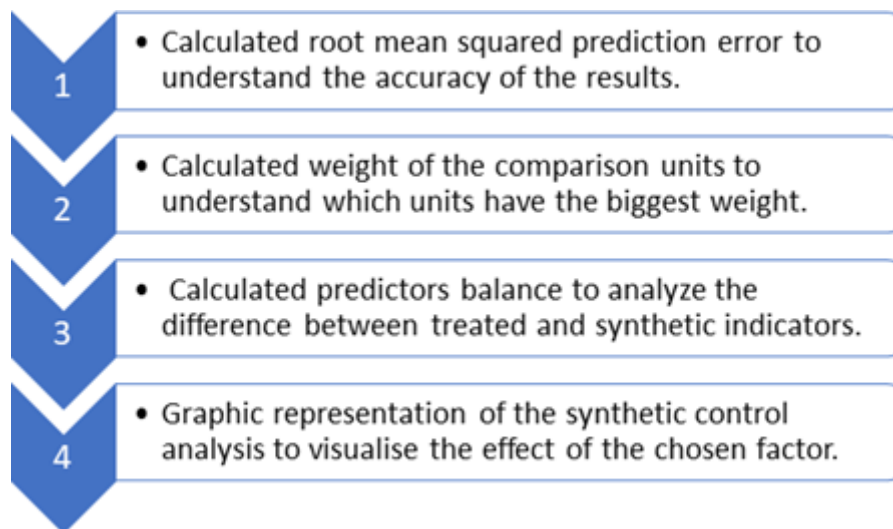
1

• Calculated root mean squared prediction error to understand the accuracy of the results.

2

• Calculated weight of the comparison units to understand which units have the biggest weight.

3

• Calculated predictors balance to analyze the difference between treated and synthetic indicators.

4

• Graphic representation of the synthetic control analysis to visualise the effect of the chosen factor.